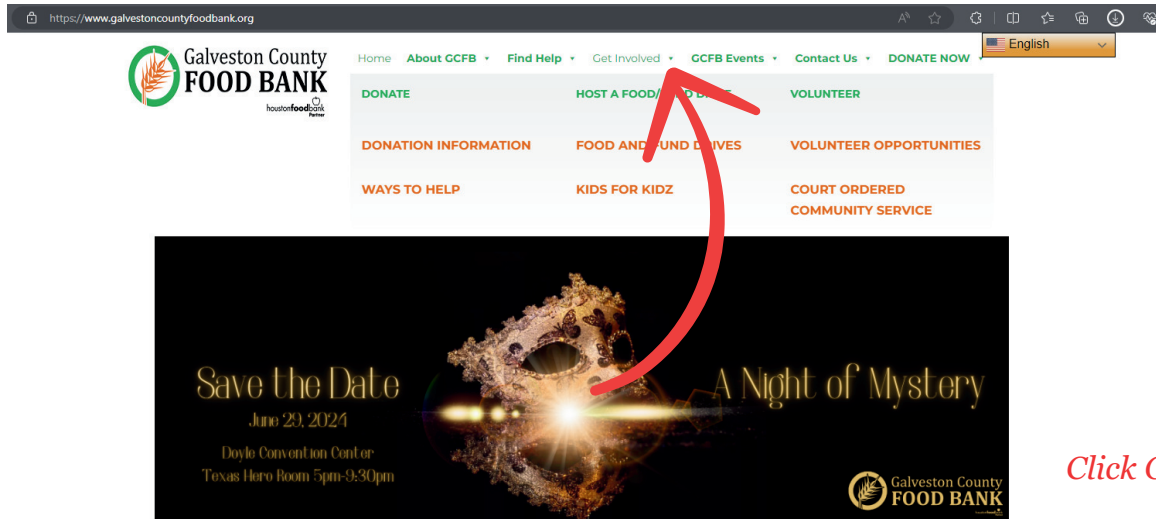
https://www.galvestoncountyfoodbank.org

English

Galveston County FOOD BANK
houstonfoodbank Partner

Home About GCFB Find Help Get Involved GCFB Events Contact Us DONATE NOW

DONATE
HOST A FOOD/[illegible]D DRIVE
VOLUNTEER

DONATION INFORMATION
FOOD AND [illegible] DRIVES
VOLUNTEER OPPORTUNITIES

WAYS TO HELP
KIDS FOR KIDZ
COURT ORDERED COMMUNITY SERVICE

Save the Date
June 29, 2024
Doyle Convention Center
Texas Hero Room 5pm-9:30pm

A Night of Mystery

Galveston County FOOD BANK

Click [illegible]